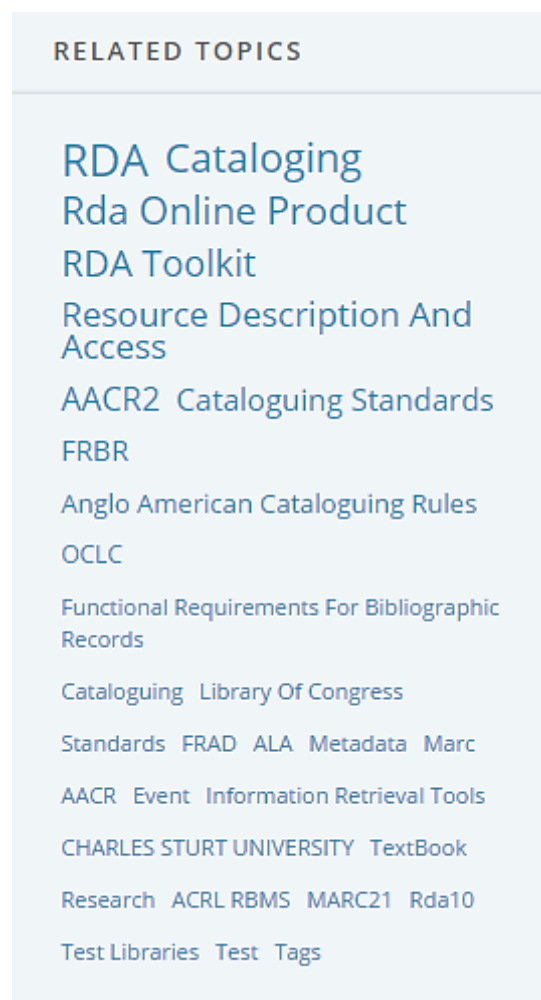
RELATED TOPICS

RDA Cataloging
Rda Online Product
RDA Toolkit
Resource Description And Access
AACR2 Cataloguing Standards
FRBR
Anglo American Cataloguing Rules
OCLC
Functional Requirements For Bibliographic Records
Cataloguing Library Of Congress
Standards FRAD ALA Metadata Marc
AACR Event Information Retrieval Tools
CHARLES STURT UNIVERSITY TextBook
Research ACRL RBMS MARC21 Rda10
Test Libraries Test Tags